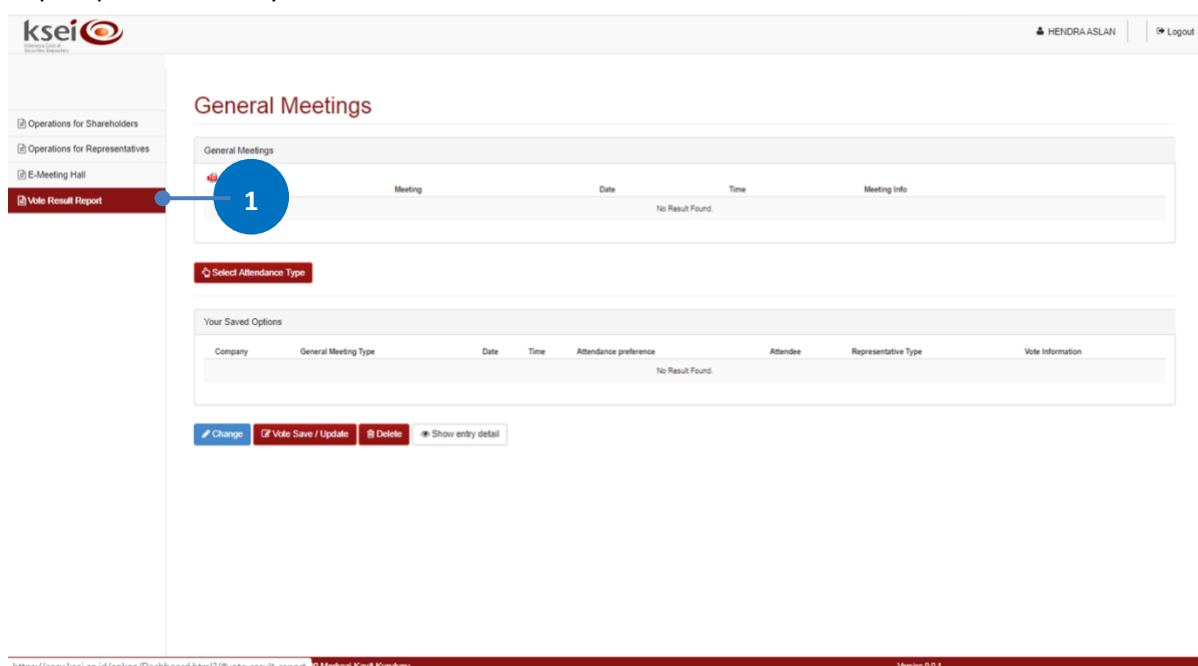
ksei
Indonesia Central Securities Depository

HENDRA ASLAN
Logout

Operations for Shareholders
Operations for Representatives
E-Meeting Hall
Vote Result Report

1

General Meetings

General Meetings

| Meeting | Date | Time | Meeting Info |
|---|---|---|---|
| No Result Found. | | | |

Select Attendance Type

Your Saved Options

| Company | General Meeting Type | Date | Time | Attendance preference | Attendee | Representative Type | Vote Information |
|---|---|---|---|---|---|---|---|
| No Result Found. | | | | | | | |

Change
Vote Save / Update
Delete
Show entry detail

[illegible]